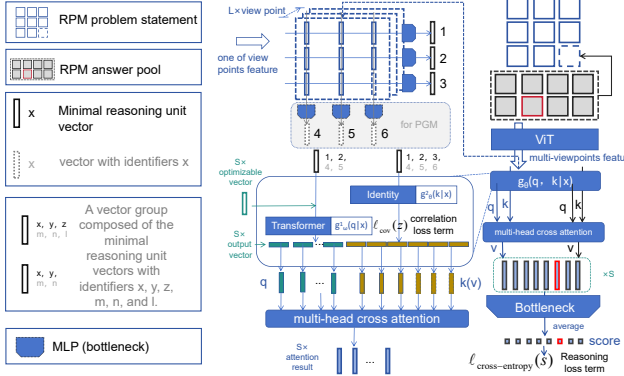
RPM problem statement

RPM answer pool

x Minimal reasoning unit vector

x vector with identifiers x

x, y, z
m, n, l
A vector group composed of the minimal reasoning unit vectors with identifiers x, y, z, m, n, and l.

x, y,
m, n

MLP (bottleneck)

L× view point

one of view points feature

1

2

3

for PGM

4

5

6

1, 2,
4, 5

1, 2, 3,
4, 5, 6

S× optimizable vector

Identity $g^s_\theta(k|x)$

Transformer $g^s_m(q|x)$

$\ell_{cov}(z)$ correlation loss term

S× output vector

q

...

k(v)

multi-head cross attention

S× attention result

...

ViT

multi-viewpoints feature

$g_\theta(q, k|x)$

q k

q k

multi-head cross attention

v

v

×S

Bottleneck

average

score

$\ell_{cross-entropy}(s)$ Reasoning loss term